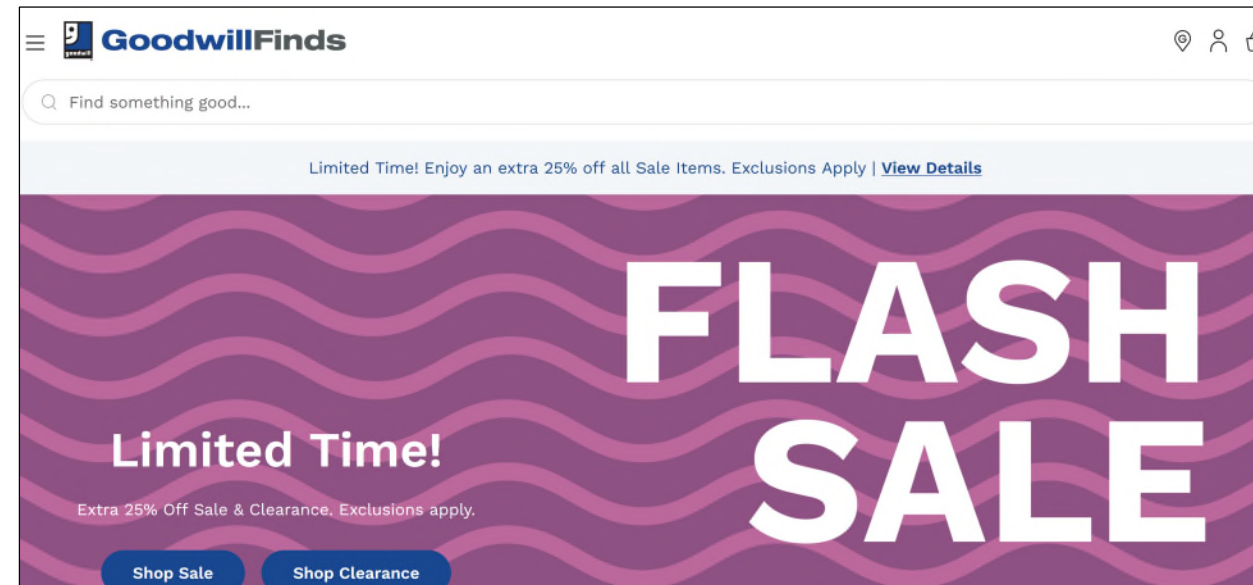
goodwill
GoodwillFinds

Find something good...

Limited Time! Enjoy an extra 25% off all Sale Items. Exclusions Apply | View Details

FLASH SALE

Limited Time!

Extra 25% Off Sale & Clearance. Exclusions apply.

Shop Sale Shop Clearance